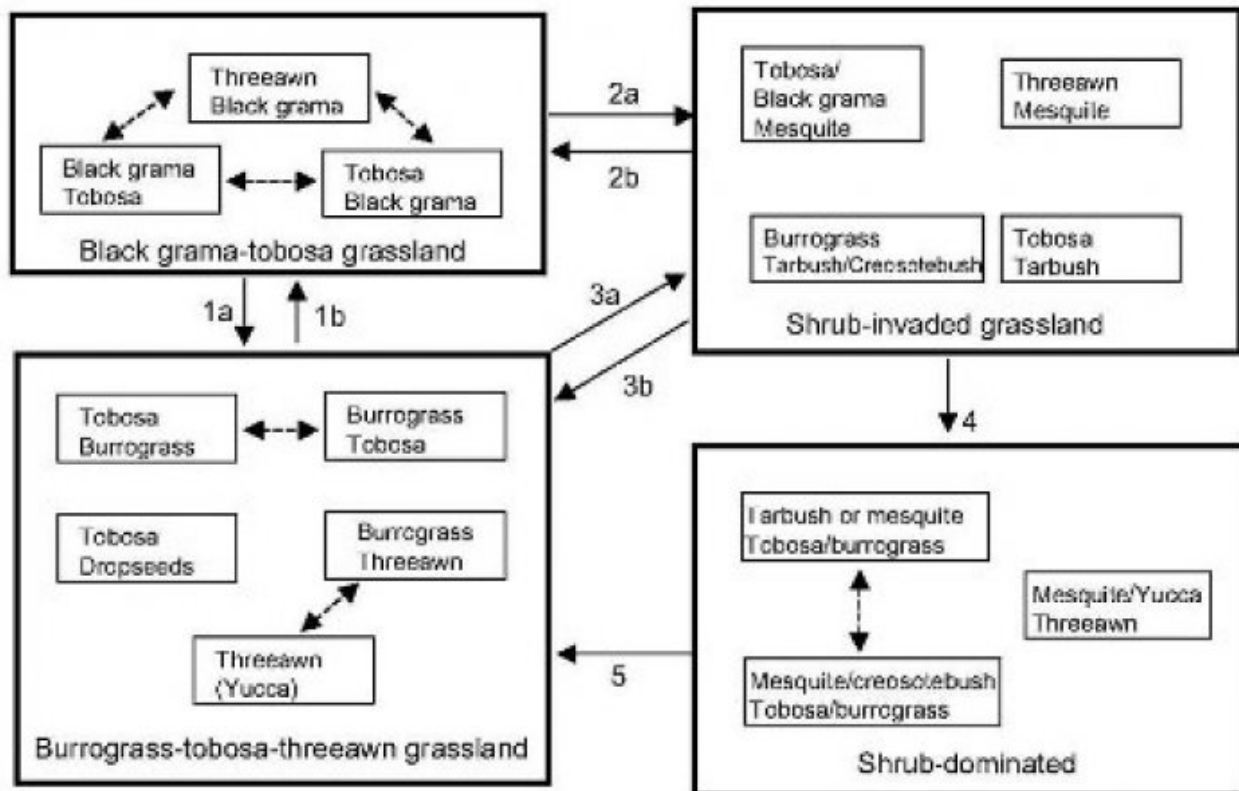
Threeawn
Black grama

Black grama
Tobosa

Tobosa
Black grama

Black grama-tobosa grassland

2a

2b

Tobosa/
Black grama
Mesquite

Threeawn
Mesquite

Burrograss
Tarbush/Creosotebush

Tobosa
Tarbush

Shrub-invaded grassland

1a

1b

3a

3b

4

Tobosa
Burrograss

Burrograss
Tobosa

Tobosa
Dropseeds

Burrograss
Threeawn

Threeawn
(Yucca)

Burrograss-tobosa-threeawn grassland

5

Tarbush or mesquite
Tobosa/burrograss

Mesquite/Yucca
Threeawn

Mesquite/creosotebush
Tobosa/burrograss

Shrub-dominated